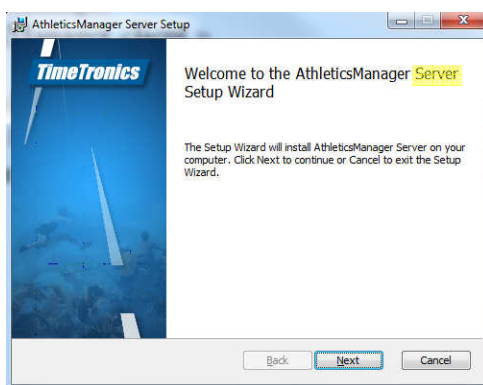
AthleticsManager Server Setup

TimeTronics

Welcome to the AthleticsManager Server Setup Wizard

The Setup Wizard will install AthleticsManager Server on your computer. Click Next to continue or Cancel to exit the Setup Wizard.

Back

Next

Cancel